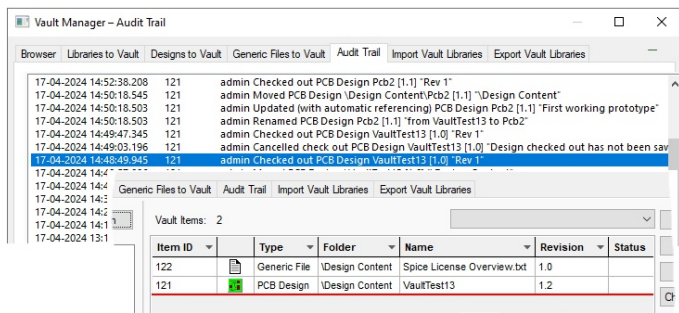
Vault Manager – Audit Trail

Browser | Libraries to Vault | Designs to Vault | Generic Files to Vault | Audit Trail | Import Vault Libraries | Export Vault Libraries

17-04-2024 14:52:38.208 121 admin Checked out PCB Design Pcb2 [1.1] "Rev 1"
17-04-2024 14:50:18.545 121 admin Moved PCB Design \Design Content\Pcb2 [1.1] "\Design Content"
17-04-2024 14:50:18.503 121 admin Updated (with automatic referencing) PCB Design Pcb2 [1.1] "First working prototype"
17-04-2024 14:50:18.503 121 admin Renamed PCB Design Pcb2 [1.1] "from VaultTest13 to Pcb2"
17-04-2024 14:49:47.345 121 admin Checked out PCB Design VaultTest13 [1.0] "Rev 1"
17-04-2024 14:49:03.196 121 admin Cancelled check out PCB Design VaultTest13 [1.0] "Design checked out has not been sav
17-04-2024 14:48:49.945 121 admin Checked out PCB Design VaultTest13 [1.0] "Rev 1"
17-04-2024 14:4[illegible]
17-04-2024 14:4
17-04-2024 14:3
17-04-2024 14:2
17-04-2024 14:1
17-04-2024 13:1

Generic Files to Vault | Audit Trail | Import Vault Libraries | Export Vault Libraries

Vault Items: 2

| Item ID | | Type | Folder | Name | Revision | Status |
|---|---|---|---|---|---|---|
| 122 | | Generic File | \Design Content | Spice License Overview.txt | 1.0 | |
| 121 | | PCB Design | \Design Content | VaultTest13 | 1.2 | |

Ch